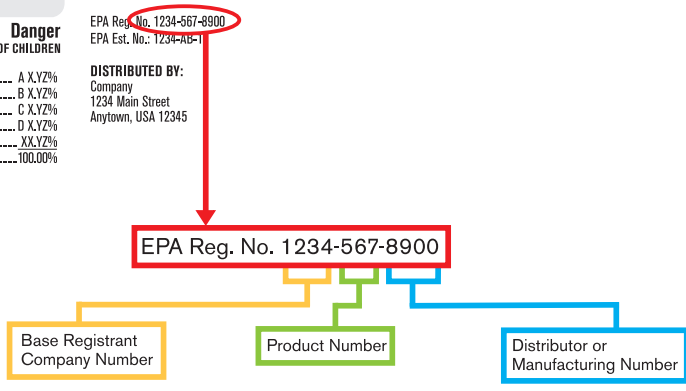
Danger
OF CHILDREN

A X.YZ%
B X.YZ%
C X.YZ%
D X.YZ%
XX.YZ%
100.00%

EPA Reg. No. 1234-567-8900
EPA Est. No.: 1234-AB-1

DISTRIBUTED BY:
Company
1234 Main Street
Anytown, USA 12345

EPA Reg. No. 1234-567-8900

Base Registrant Company Number

Product Number

Distributor or Manufacturing Number